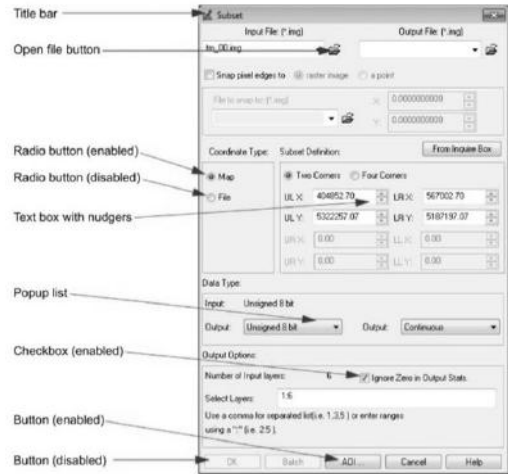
Title bar

Open file button

Radio button (enabled)

Radio button (disabled)

Text box with nudgers

Popup list

Checkbox (enabled)

Button (enabled)

Button (disabled)

Subset

Input File: (*.img)

Output File: (*.img)

tm_00.img

Snap pixel edges to: raster image a point

File to snap to: (*.img)

X: 0.0000000000

Y: 0.0000000000

Coordinate Type:

Subset Definition:

From Inquire Box

Map

File

Two Corners

Four Corners

UL X: 404852.70

LR X: 567002.70

UL Y: 5322257.07

LR Y: 5187197.07

UR X: 0.00

LL X: 0.00

UR Y: 0.00

LL Y: 0.00

Data Type:

Input: Unsigned 8 bit

Output: Unsigned 8 bit

Output: Continuous

Output Options:

Number of Input layers: 6

Ignore Zero in Output Stats.

Select Layers: 1:6

Use a comma for separated list(i.e. 1,3,5 ) or enter ranges using a ":" (i.e. 2:5 ).

OK

Batch

AOI...

Cancel

Help